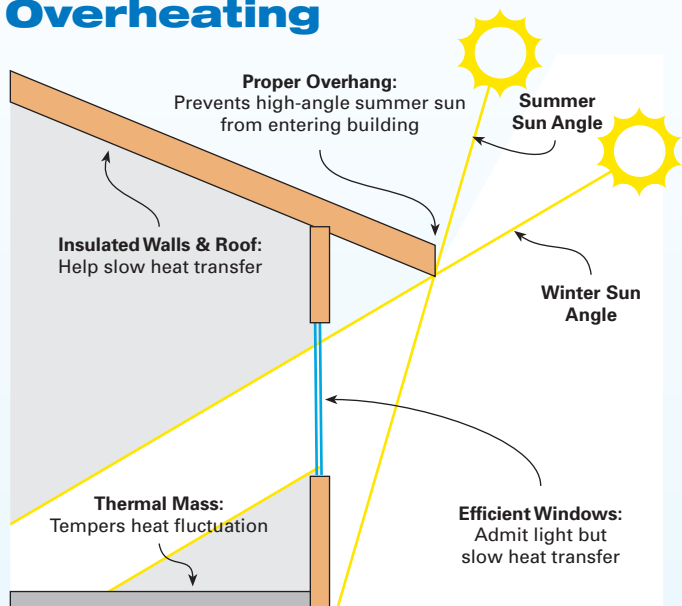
Overheating

Proper Overhang:
Prevents high-angle summer sun from entering building

Summer Sun Angle

Insulated Walls & Roof:
Help slow heat transfer

Winter Sun Angle

Thermal Mass:
Tempers heat fluctuation

Efficient Windows:
Admit light but slow heat transfer